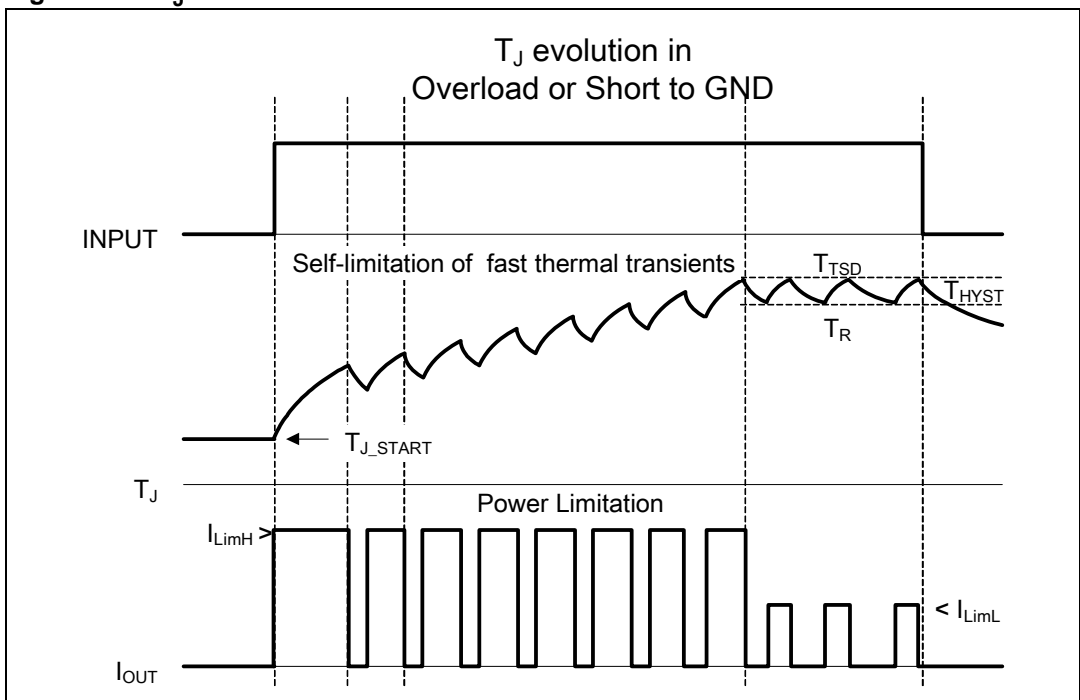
$T_J$ evolution in Overload or Short to GND

INPUT

Self-limitation of fast thermal transients

$T_{TSD}$

$T_{HYST}$

$T_R$

$T_{J\_START}$

$T_J$

Power Limitation

$I_{LimH}$ >

< $I_{LimL}$

$I_{OUT}$